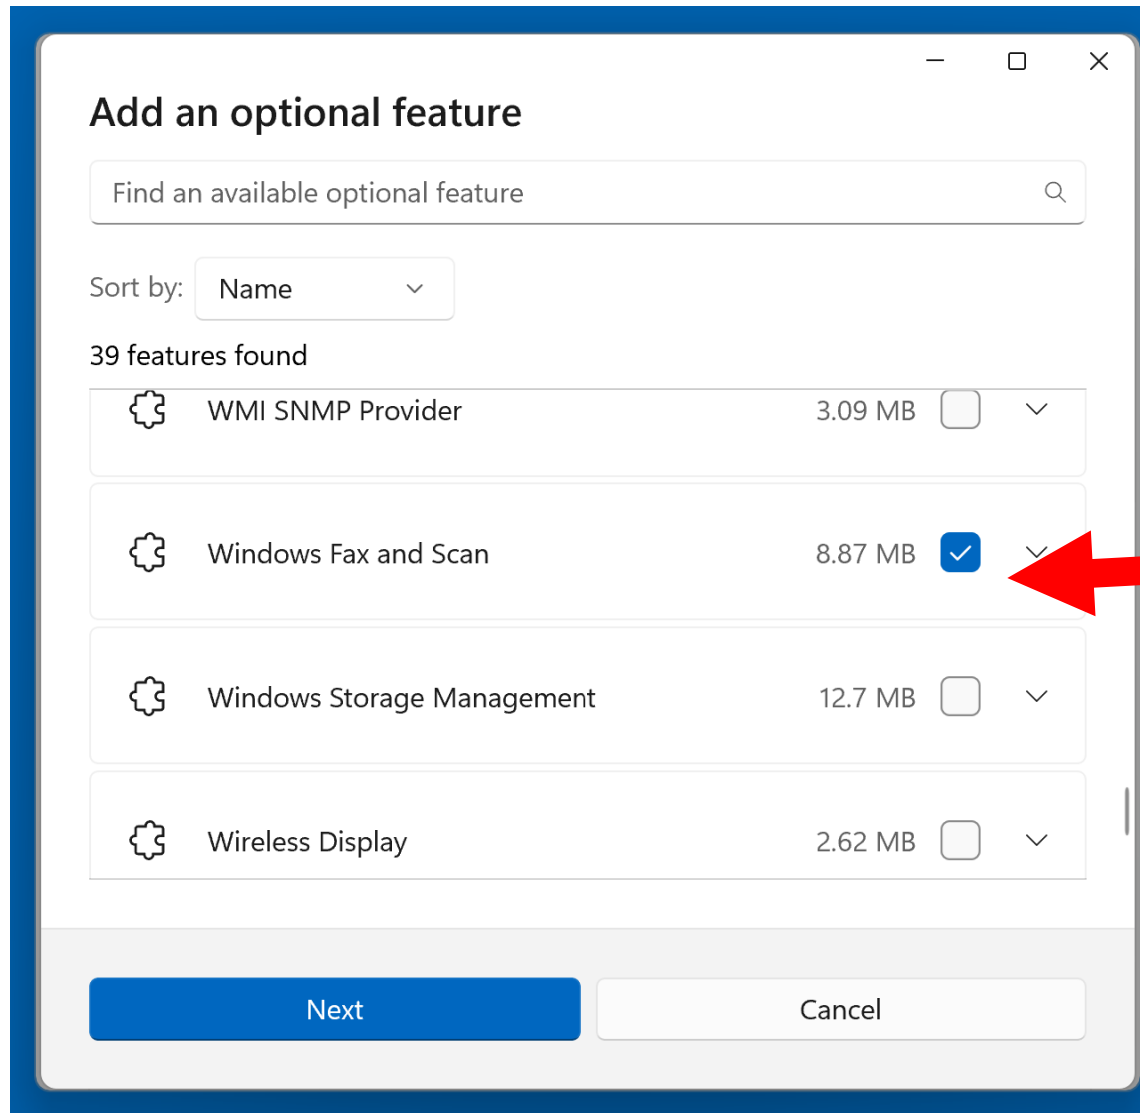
Add an optional feature

Find an available optional feature

Sort by: Name

39 features found

WMI SNMP Provider 3.09 MB

Windows Fax and Scan 8.87 MB

Windows Storage Management 12.7 MB

Wireless Display 2.62 MB

Next

Cancel